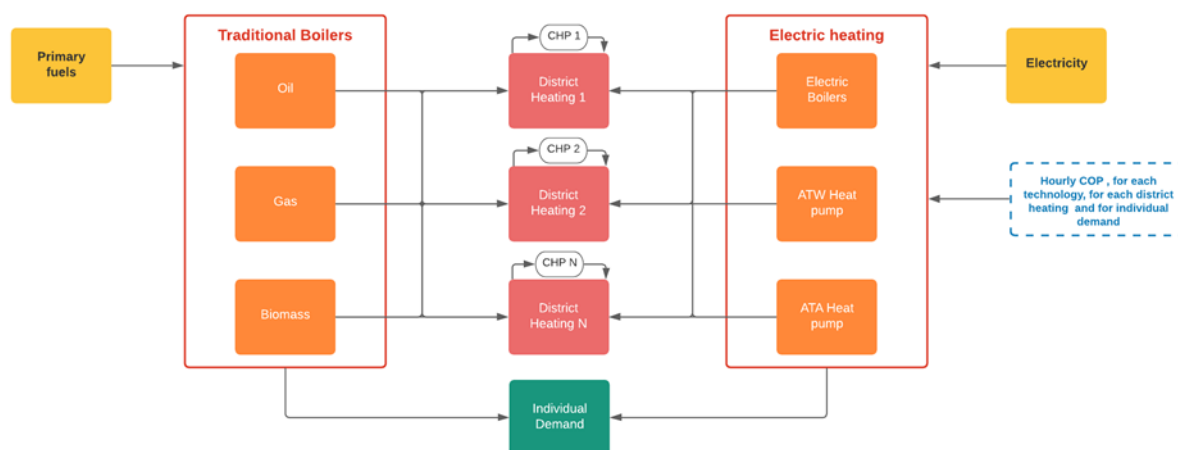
Primary fuels

Traditional Boilers

Oil

Gas

Biomass

CHP 1

District Heating 1

CHP 2

District Heating 2

CHP N

District Heating N

Individual Demand

Electric heating

Electric Boilers

ATW Heat pump

ATA Heat pump

Electricity

Hourly COP , for each technology, for each district heating and for individual demand